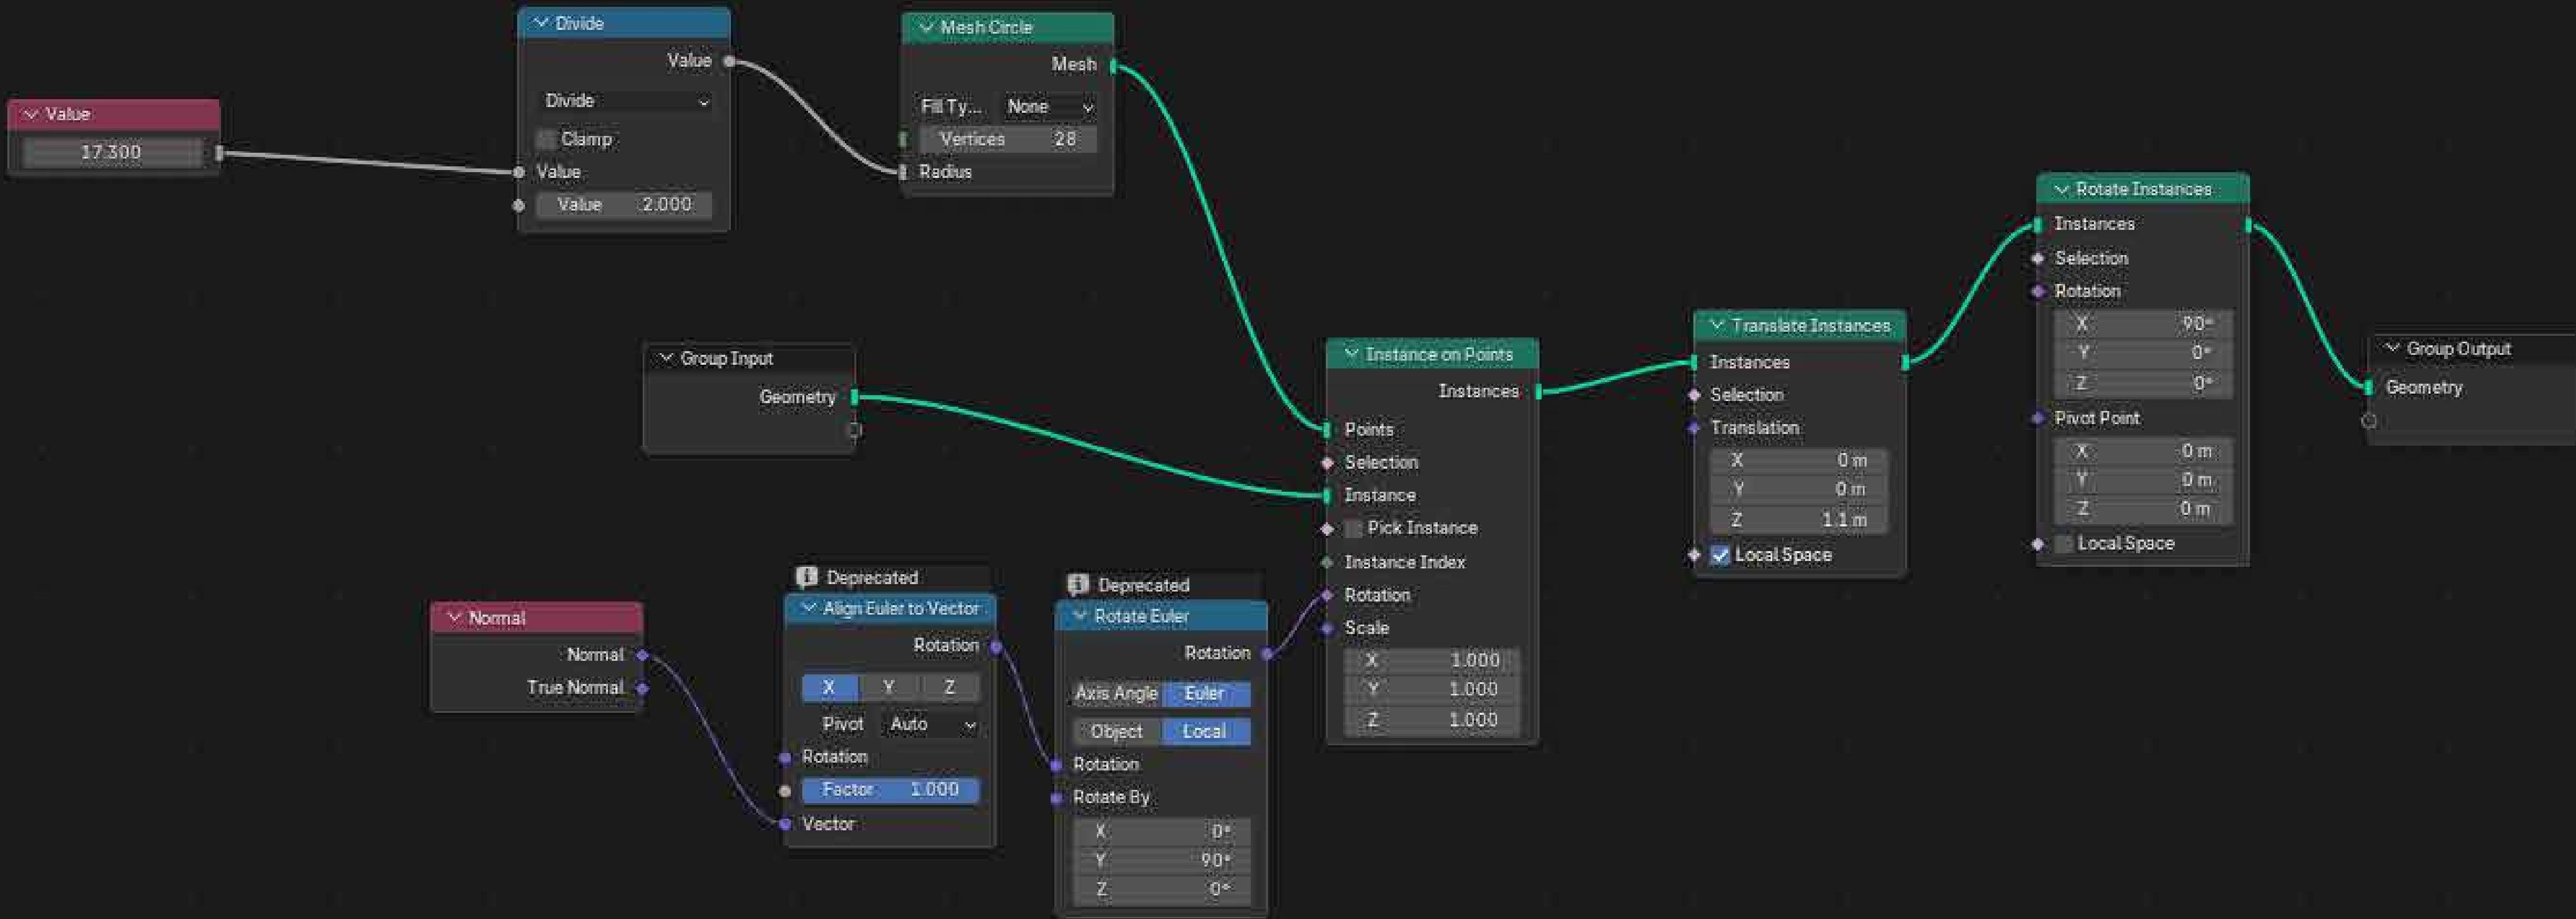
Value
17.300

Divide
Value
Divide
Clamp
Value
Value 2.000

Mesh Circle
Mesh
Fill Ty... None
Vertices 28
Radius

Group Input
Geometry

Instance on Points
Instances
Points
Selection
Instance
Pick Instance
Instance Index
Rotation
Scale
X 1.000
Y 1.000
Z 1.000

Translate Instances
Instances
Selection
Translation
X 0 m
Y 0 m
Z 1.1 m
Local Space

Rotate Instances
Instances
Selection
Rotation
X 90°
Y 0°
Z 0°
Pivot Point
X 0 m
Y 0 m
Z 0 m
Local Space

Group Output
Geometry

Normal
Normal
True Normal

Deprecated
Align Euler to Vector
Rotation
X Y Z
Pivot Auto
Rotation
Factor 1.000
Vector

Deprecated
Rotate Euler
Rotation
Axis Angle Euler
Object Local
Rotation
Rotate By
X 0°
Y 90°
Z 0°